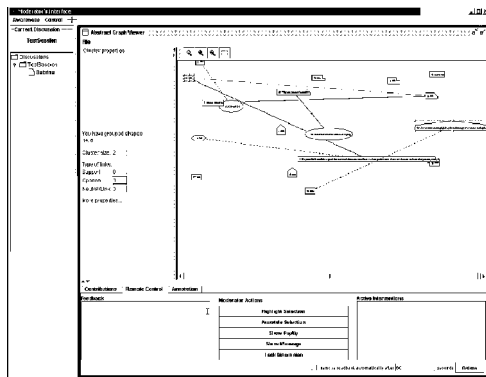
Moderator's Interface
Awareness Control
Current Discussion
TestSession
Discussions
TestSession
Bubbles
Abstract Graph Viewer
File
Cluster properties
You have grouped shapes
Cluster size: 2
Type of links:
Support: 0
Oppose: 1
Neutral links: 0
More properties...
Contributions Remote Control Annotation
Feedback
Moderator Actions
Highlight Selection
Annotate Selection
Show Reply
Send Message
Lock Button Hem
Active Interventions
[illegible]
Delete